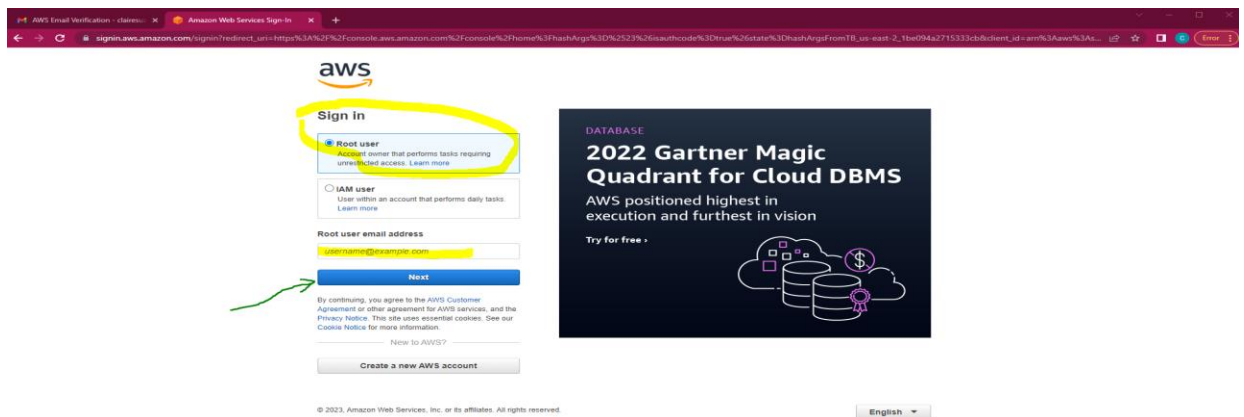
AWS Email Verification - clairesc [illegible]

Amazon Web Services Sign-In

signin.aws.amazon.com/signin?redirect_uri=https%3A%2F%2Fconsole.aws.amazon.com%2Fconsole%2Fhome%3FhashArgs%3D%2523%26isauthcode%3Dtrue%26state%3DhashArgsFromTB_us-east-2_1be094a2715333cb&client_id=arn%3Aaws%3As...

Error

aws

Sign in

Root user
Account owner that performs tasks requiring unrestricted access. Learn more

IAM user
User within an account that performs daily tasks. Learn more

Root user email address

username@example.com

Next

By continuing, you agree to the AWS Customer Agreement or other agreement for AWS services, and the Privacy Notice. This site uses essential cookies. See our Cookie Notice for more information.

New to AWS?

Create a new AWS account

DATABASE

2022 Gartner Magic Quadrant for Cloud DBMS

AWS positioned highest in execution and furthest in vision

Try for free ›

© 2023, Amazon Web Services, Inc. or its affiliates. All rights reserved.

English